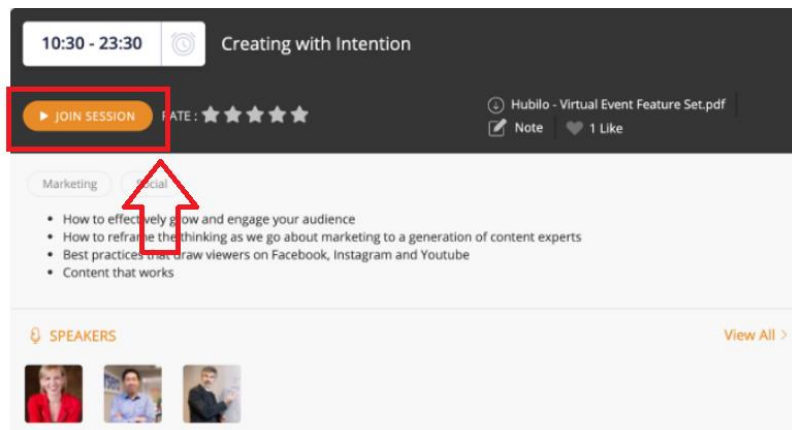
10:30 - 23:30

Creating with Intention

JOIN SESSION

RATE :

Hubilo - Virtual Event Feature Set.pdf

Note

1 Like

Marketing

Social

- How to effectively grow and engage your audience
- How to reframe the thinking as we go about marketing to a generation of content experts
- Best practices that draw viewers on Facebook, Instagram and Youtube
- Content that works

SPEAKERS

View All >